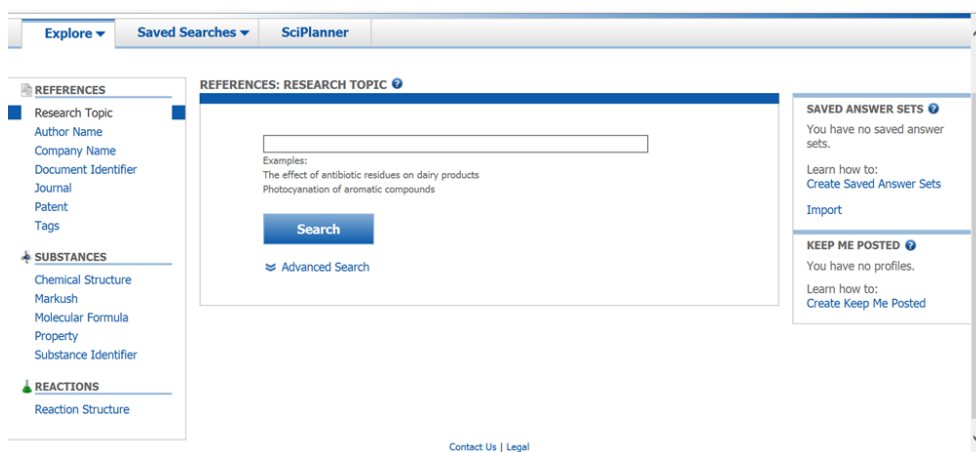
Explore ▾ Saved Searches ▾ SciPlanner

REFERENCES
Research Topic
Author Name
Company Name
Document Identifier
Journal
Patent
Tags

SUBSTANCES
Chemical Structure
Markush
Molecular Formula
Property
Substance Identifier

REACTIONS
Reaction Structure

REFERENCES: RESEARCH TOPIC

Examples:
The effect of antibiotic residues on dairy products
Photocyanation of aromatic compounds

Search

Advanced Search

SAVED ANSWER SETS
You have no saved answer sets.

Learn how to:
Create Saved Answer Sets

Import

KEEP ME POSTED
You have no profiles.

Learn how to:
Create Keep Me Posted

Contact Us | Legal